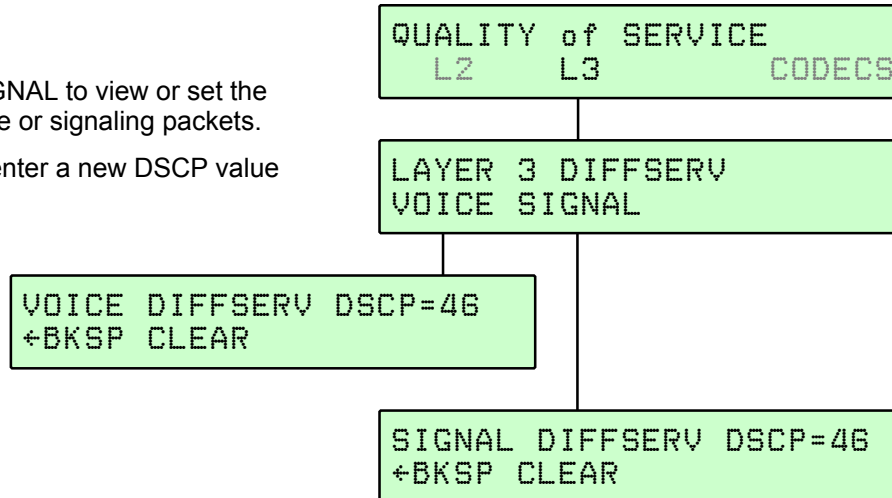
GNAL to view or set the
e or signaling packets.

enter a new DSCP value

QUALITY of SERVICE
L2 L3 CODECS

LAYER 3 DIFFSERV
VOICE SIGNAL

VOICE DIFFSERV DSCP=46
←BKSP CLEAR

SIGNAL DIFFSERV DSCP=46
←BKSP CLEAR